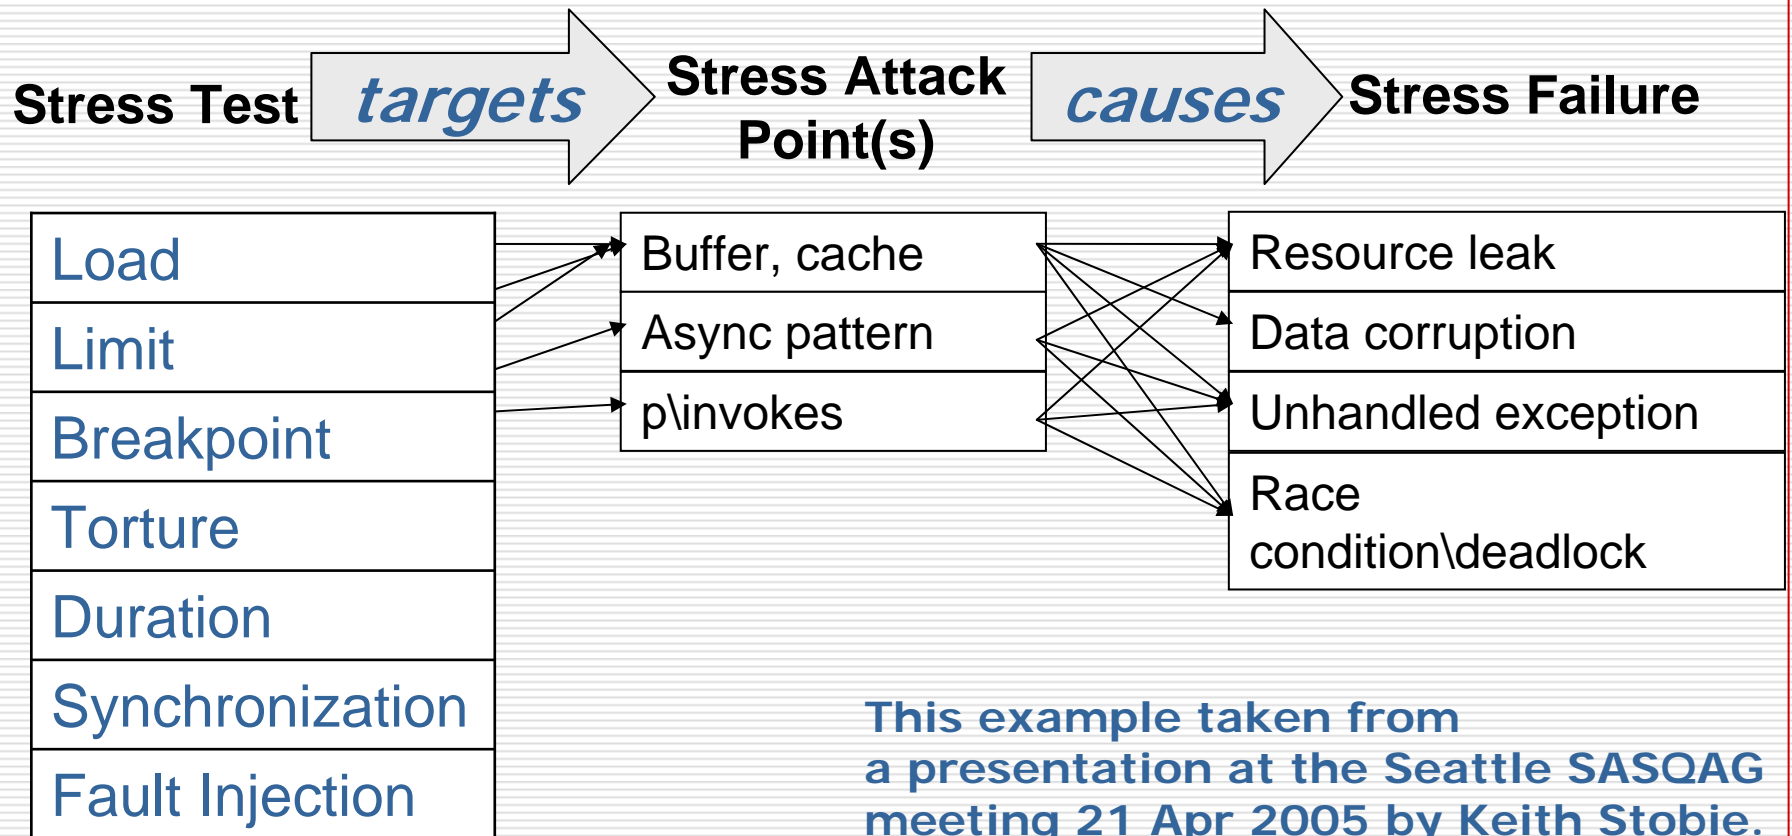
Stress Test targets Stress Attack Point(s) causes Stress Failure

| Load |
|---|
| Limit |
| Breakpoint |
| Torture |
| Duration |
| Synchronization |
| Fault Injection |

| Buffer, cache |
|---|
| Async pattern |
| p\invokes |

| Resource leak |
|---|
| Data corruption |
| Unhandled exception |
| Race condition\deadlock |

This example taken from a presentation at the Seattle SASQAG meeting 21 Apr 2005 by Keith Stobie.